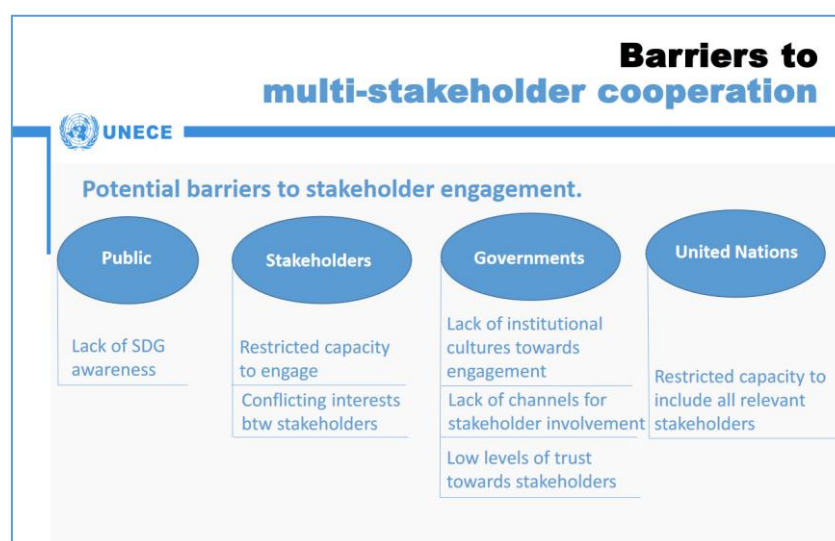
Barriers to
multi-stakeholder cooperation

UNECE

Potential barriers to stakeholder engagement.

Public

Lack of SDG awareness

Stakeholders

Restricted capacity to engage

Conflicting interests btw stakeholders

Governments

Lack of institutional cultures towards engagement

Lack of channels for stakeholder involvement

Low levels of trust towards stakeholders

United Nations

Restricted capacity to include all relevant stakeholders